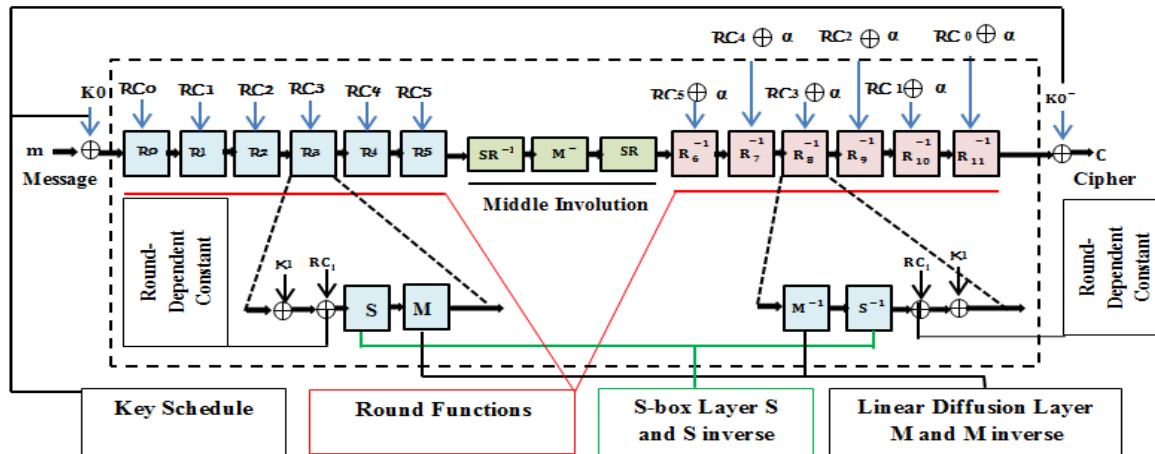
RC4 $\oplus$ α
RC2 $\oplus$ α
RC 0 $\oplus$ α
K0
RCo
RC1
RC2
RC3
RC4
RC5
RC5 $\oplus$ α
RC3 $\oplus$ α
RC 1 $\oplus$ α
K0'
m
Message
R0
R1
R2
R3
R4
R5
$SR^{-1}$
$M^{-}$
SR
$R_6^{-1}$
$R_7^{-1}$
$R_8^{-1}$
$R_9^{-1}$
$R_{10}^{-1}$
$R_{11}^{-1}$
C
Cipher
Middle Involution
Round-Dependent Constant
K1
$RC_i$
S
M
$M^{-1}$
$S^{-1}$
$RC_i$
K1
Round-Dependent Constant
Key Schedule
Round Functions
S-box Layer S and S inverse
Linear Diffusion Layer M and M inverse